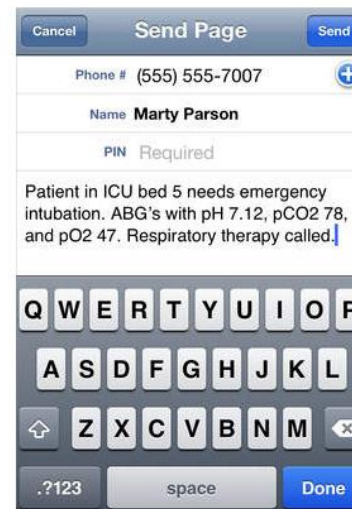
Cancel Send Page Send

Phone # (555) 555-7007

Name Marty Parson

PIN Required

Patient in ICU bed 5 needs emergency intubation. ABG's with pH 7.12, pCO2 78, and pO2 47. Respiratory therapy called.

Q W E R T Y U I O P
A S D F G H J K L
Z X C V B N M
.?123 space Done